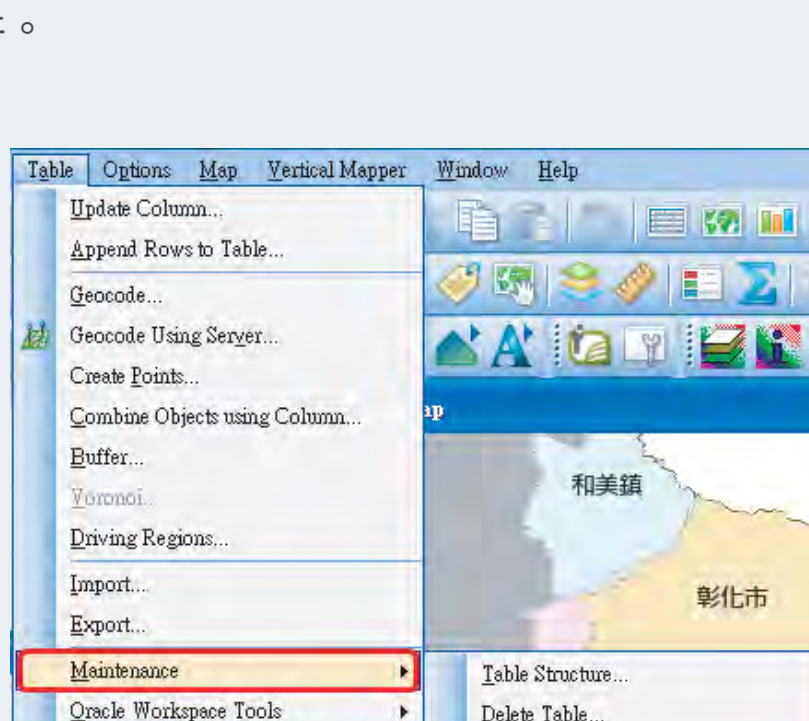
。

Table Options Map Vertical Mapper Window Help

Update Column...
Append Rows to Table...
Geocode...
Geocode Using Server...
Create Points...
Combine Objects using Column...
Buffer...
Voronoi...
Driving Regions...
Import...
Export...
Maintenance
Oracle Workspace Tools

ap
和美鎮
彰化市

Table Structure...
Delete Table...